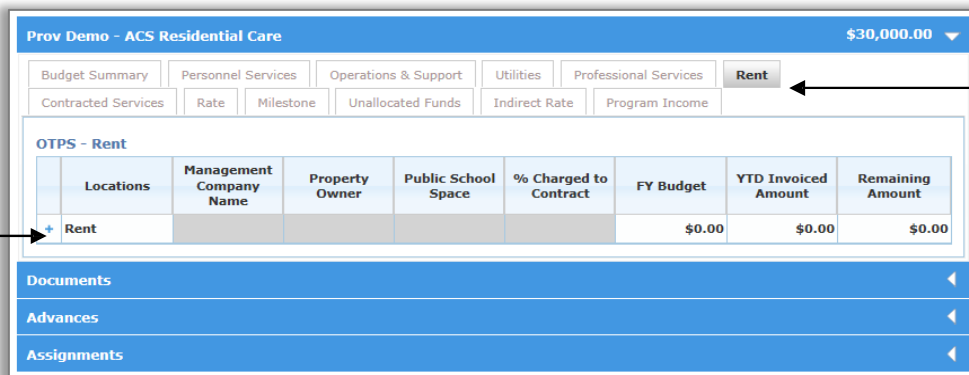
Prov Demo - ACS Residential Care $30,000.00

Budget Summary | Personnel Services | Operations & Support | Utilities | Professional Services | Rent
Contracted Services | Rate | Milestone | Unallocated Funds | Indirect Rate | Program Income

OTPS - Rent

| | Locations | Management Company Name | Property Owner | Public School Space | % Charged to Contract | FY Budget | YTD Invoiced Amount | Remaining Amount |
|---|---|---|---|---|---|---|---|---|
| + | Rent | | | | | $0.00 | $0.00 | $0.00 |

Documents

Advances

Assignments